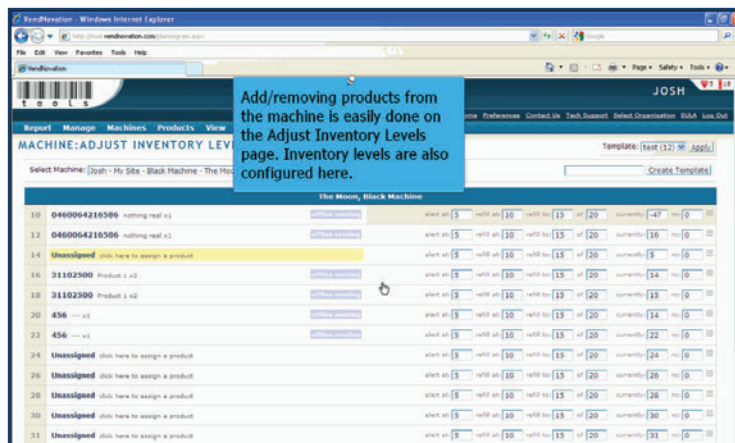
VendNovation - Windows Internet Explorer

http://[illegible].vendnovation.com/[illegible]

Google

File Edit View Favorites Tools Help

VendNovation

Page Safety Tools

tools

JOSH

Add/removing products from the machine is easily done on the Adjust Inventory Levels page. Inventory levels are also configured here.

Home Preferences Contact Us Tech Support Select Organization EULA Log Out

Report Manage Machines Products View

MACHINE:ADJUST INVENTORY LEV

Template: test (12) Apply

Select Machine: Josh - My Site - Black Machine - The Moo

Create Template

The Moon, Black Machine

| | | | | | | | | |
|---|---|---|---|---|---|---|---|---|
| 10 | 0460064216586 nothing real x1 | offline vending | alert at: 5 | refill at: 10 | refill to: 15 | of 20 | currently: -47 | no 0 |
| 12 | 0460064216586 nothing real x1 | offline vending | alert at: 5 | refill at: 10 | refill to: 15 | of 20 | currently: 16 | no 0 |
| 14 | Unassigned click here to assign a product | | alert at: 5 | refill at: 10 | refill to: 15 | of 20 | currently: 15 | no 0 |
| 16 | 31102500 Product 1 x2 | offline vending | alert at: 5 | refill at: 10 | refill to: 15 | of 20 | currently: 14 | no 0 |
| 18 | 31102500 Product 1 x2 | offline vending | alert at: 5 | refill at: 10 | refill to: 15 | of 20 | currently: 15 | no 0 |
| 20 | 456 --- x1 | offline vending | alert at: 5 | refill at: 10 | refill to: 15 | of 20 | currently: 14 | no 0 |
| 22 | 456 --- x1 | offline vending | alert at: 5 | refill at: 10 | refill to: 15 | of 20 | currently: 15 | no 0 |
| 24 | Unassigned click here to assign a product | | alert at: 5 | refill at: 10 | refill to: 15 | of 20 | currently: 24 | no 0 |
| 26 | Unassigned click here to assign a product | | alert at: 5 | refill at: 10 | refill to: 15 | of 20 | currently: 26 | no 0 |
| 28 | Unassigned click here to assign a product | | alert at: 5 | refill at: 10 | refill to: 15 | of 20 | currently: 28 | no 0 |
| 30 | Unassigned click here to assign a product | | alert at: 5 | refill at: 10 | refill to: 15 | of 20 | currently: 30 | no 0 |
| 31 | Unassigned click here to assign a product | | alert at: 5 | refill at: 10 | refill to: 15 | of 20 | currently: 31 | no 0 |